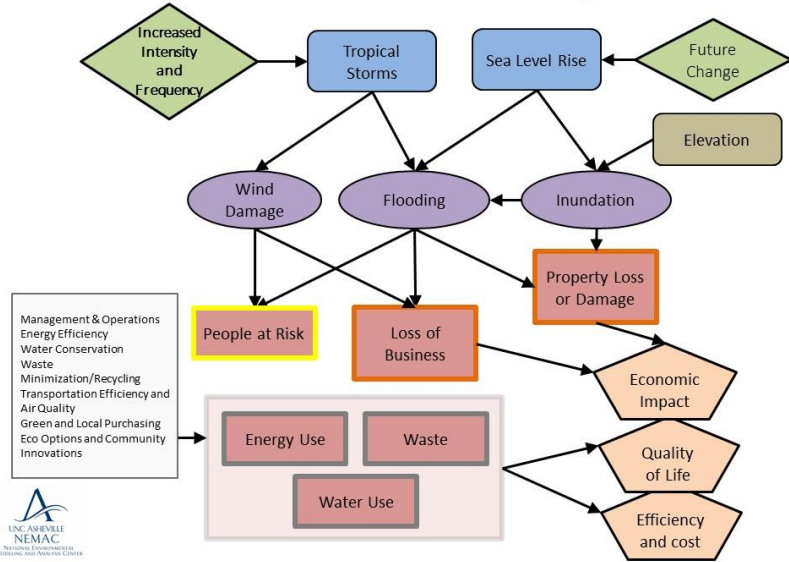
Increased Intensity and Frequency

Tropical Storms

Sea Level Rise

Future Change

Elevation

Wind Damage

Flooding

Inundation

Property Loss or Damage

People at Risk

Loss of Business

Economic Impact

Management & Operations
Energy Efficiency
Water Conservation
Waste Minimization/Recycling
Transportation Efficiency and Air Quality
Green and Local Purchasing
Eco Options and Community Innovations

Energy Use

Waste

Water Use

Quality of Life

Efficiency and cost

UNC ASHEVILLE
NEMAC
NATIONAL ENVIRONMENTAL MODELING AND ANALYSIS CENTER